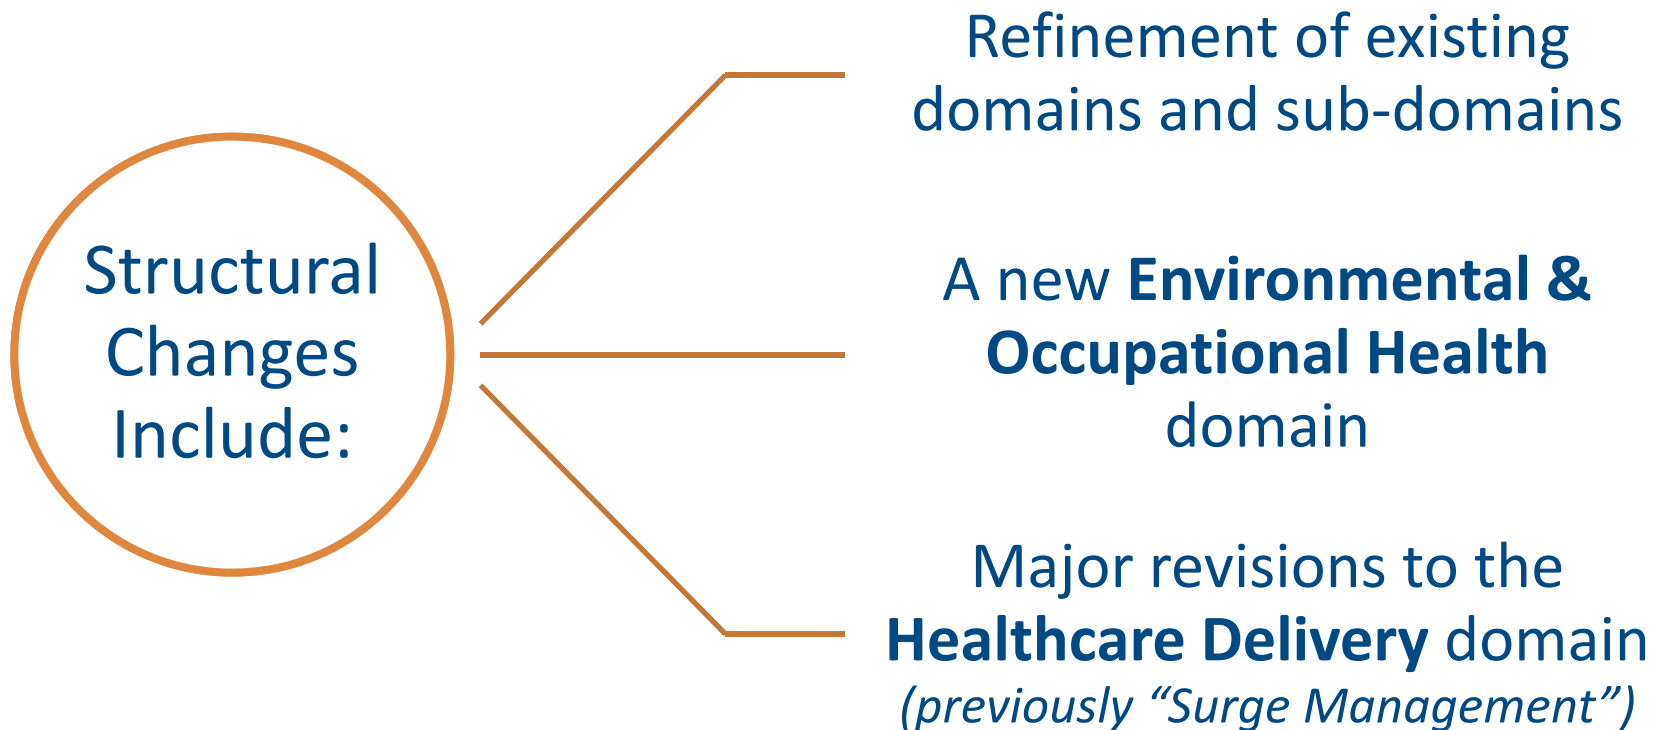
Structural Changes Include:

Refinement of existing domains and sub-domains

A new **Environmental & Occupational Health** domain

Major revisions to the **Healthcare Delivery** domain *(previously "Surge Management")*